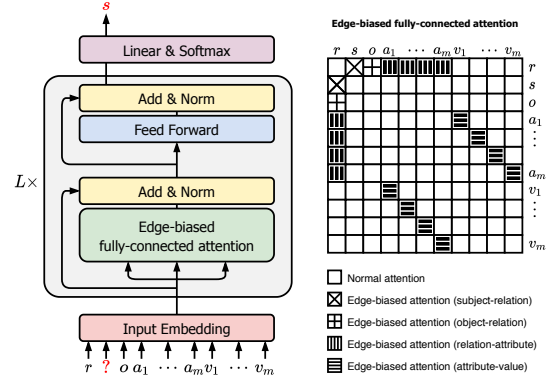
$s$

Linear & Softmax

Add & Norm

Feed Forward

$L\times$

Add & Norm

Edge-biased fully-connected attention

Input Embedding

$r$ ? $o$ $a_1$ $\cdots$ $a_m$ $v_1$ $\cdots$ $v_m$

Edge-biased fully-connected attention

$r$ $s$ $o$ $a_1$ $\cdots$ $a_m$ $v_1$ $\cdots$ $v_m$

$r$
$s$
$o$
$a_1$
$\vdots$
$a_m$
$v_1$
$\vdots$
$v_m$

Normal attention

Edge-biased attention (subject-relation)

Edge-biased attention (object-relation)

Edge-biased attention (relation-attribute)

Edge-biased attention (attribute-value)